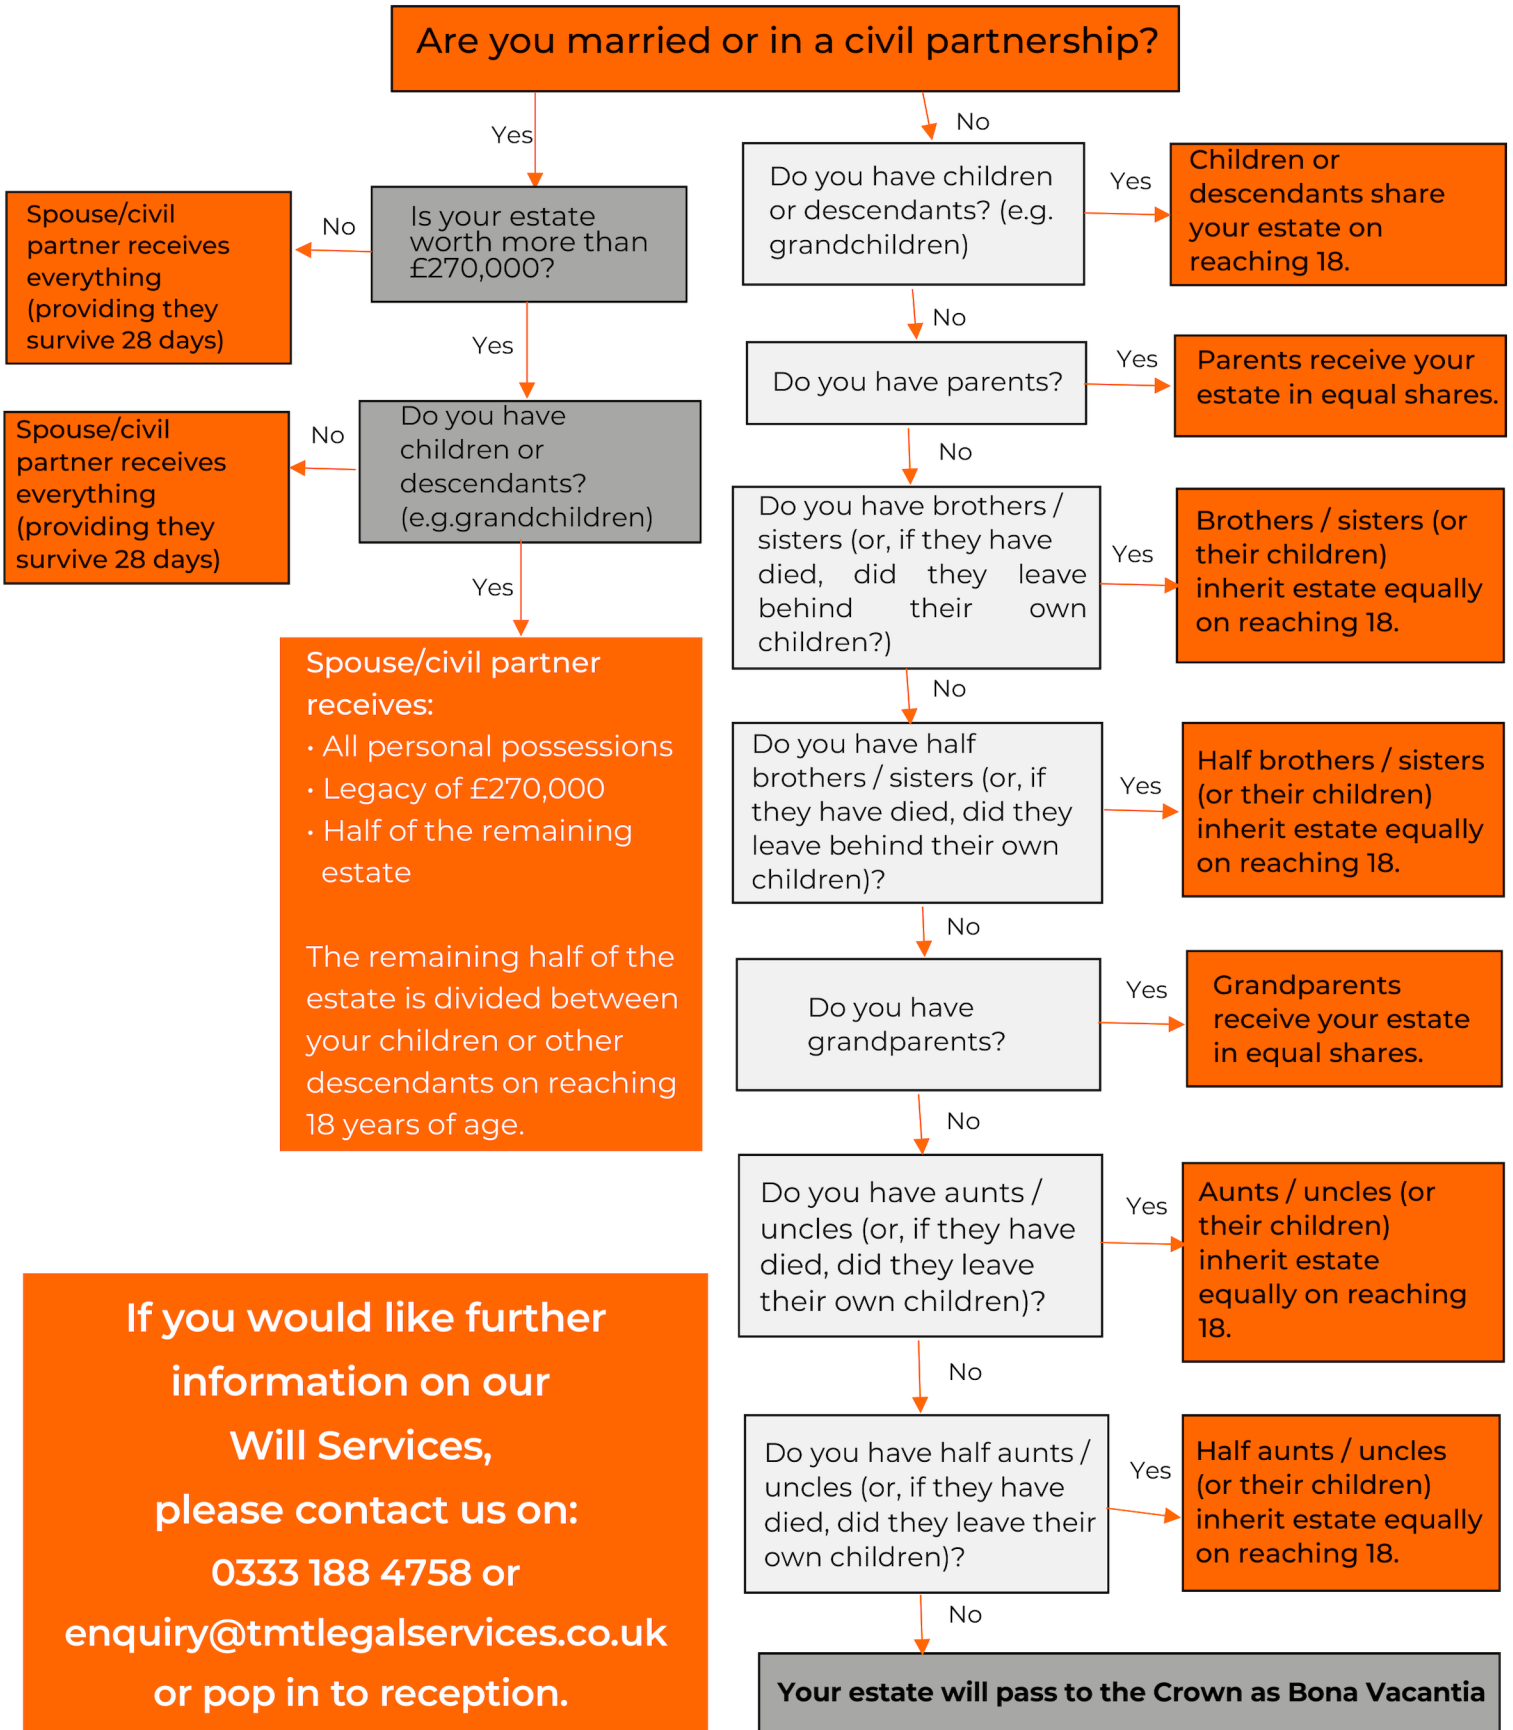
Are you married or in a civil partnership?

Yes

Is your estate worth more than £270,000?

No

Spouse/civil partner receives everything (providing they survive 28 days)

Yes

Do you have children or descendants? (e.g.grandchildren)

No

Spouse/civil partner receives everything (providing they survive 28 days)

Yes

Spouse/civil partner receives:
• All personal possessions
• Legacy of £270,000
• Half of the remaining estate

The remaining half of the estate is divided between your children or other descendants on reaching 18 years of age.

No

Do you have children or descendants? (e.g. grandchildren)

Yes

Children or descendants share your estate on reaching 18.

No

Do you have parents?

Yes

Parents receive your estate in equal shares.

No

Do you have brothers / sisters (or, if they have died, did they leave behind their own children?)

Yes

Brothers / sisters (or their children) inherit estate equally on reaching 18.

No

Do you have half brothers / sisters (or, if they have died, did they leave behind their own children)?

Yes

Half brothers / sisters (or their children) inherit estate equally on reaching 18.

No

Do you have grandparents?

Yes

Grandparents receive your estate in equal shares.

No

Do you have aunts / uncles (or, if they have died, did they leave their own children)?

Yes

Aunts / uncles (or their children) inherit estate equally on reaching 18.

No

Do you have half aunts / uncles (or, if they have died, did they leave their own children)?

Yes

Half aunts / uncles (or their children) inherit estate equally on reaching 18.

No

Your estate will pass to the Crown as Bona Vacantia

If you would like further information on our Will Services, please contact us on: 0333 188 4758 or enquiry@tmtlegalservices.co.uk or pop in to reception.